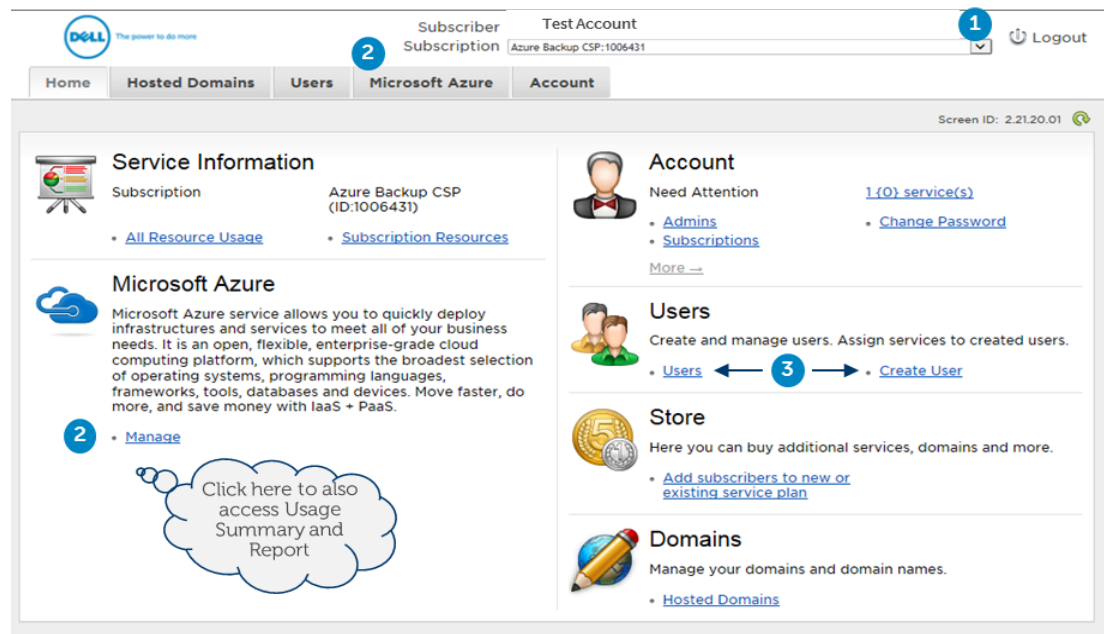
DELL The power to do more

Subscriber Test Account
Subscription Azure Backup CSP:1006431

1 Logout

2

Home | Hosted Domains | Users | Microsoft Azure | Account

Screen ID: 2.21.20.01

Service Information
Subscription Azure Backup CSP (ID:1006431)
• All Resource Usage • Subscription Resources

Microsoft Azure
Microsoft Azure service allows you to quickly deploy infrastructures and services to meet all of your business needs. It is an open, flexible, enterprise-grade cloud computing platform, which supports the broadest selection of operating systems, programming languages, frameworks, tools, databases and devices. Move faster, do more, and save money with IaaS + PaaS.

2 • Manage

Click here to also access Usage Summary and Report

Account
Need Attention 1 (0) service(s)
• Admins • Change Password
• Subscriptions
More →

Users
Create and manage users. Assign services to created users.
• Users 3 • Create User

Store
Here you can buy additional services, domains and more.
• Add subscribers to new or existing service plan

Domains
Manage your domains and domain names.
• Hosted Domains